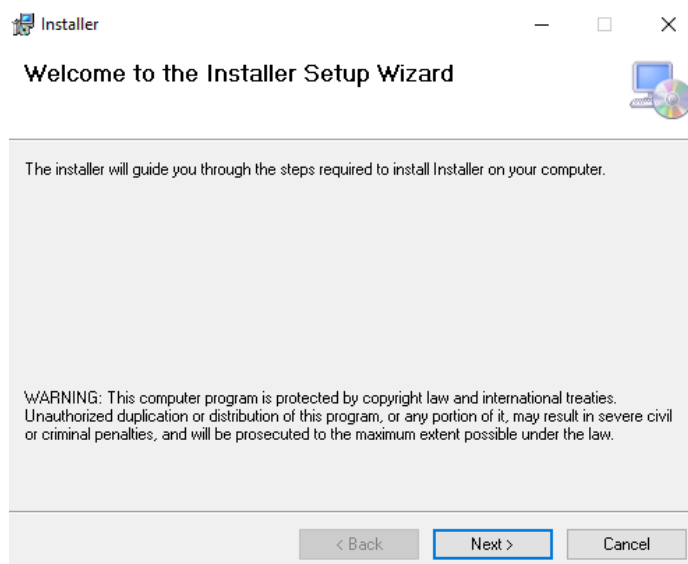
Installer

Welcome to the Installer Setup Wizard

The installer will guide you through the steps required to install Installer on your computer.

WARNING: This computer program is protected by copyright law and international treaties. Unauthorized duplication or distribution of this program, or any portion of it, may result in severe civil or criminal penalties, and will be prosecuted to the maximum extent possible under the law.

< Back Next > Cancel